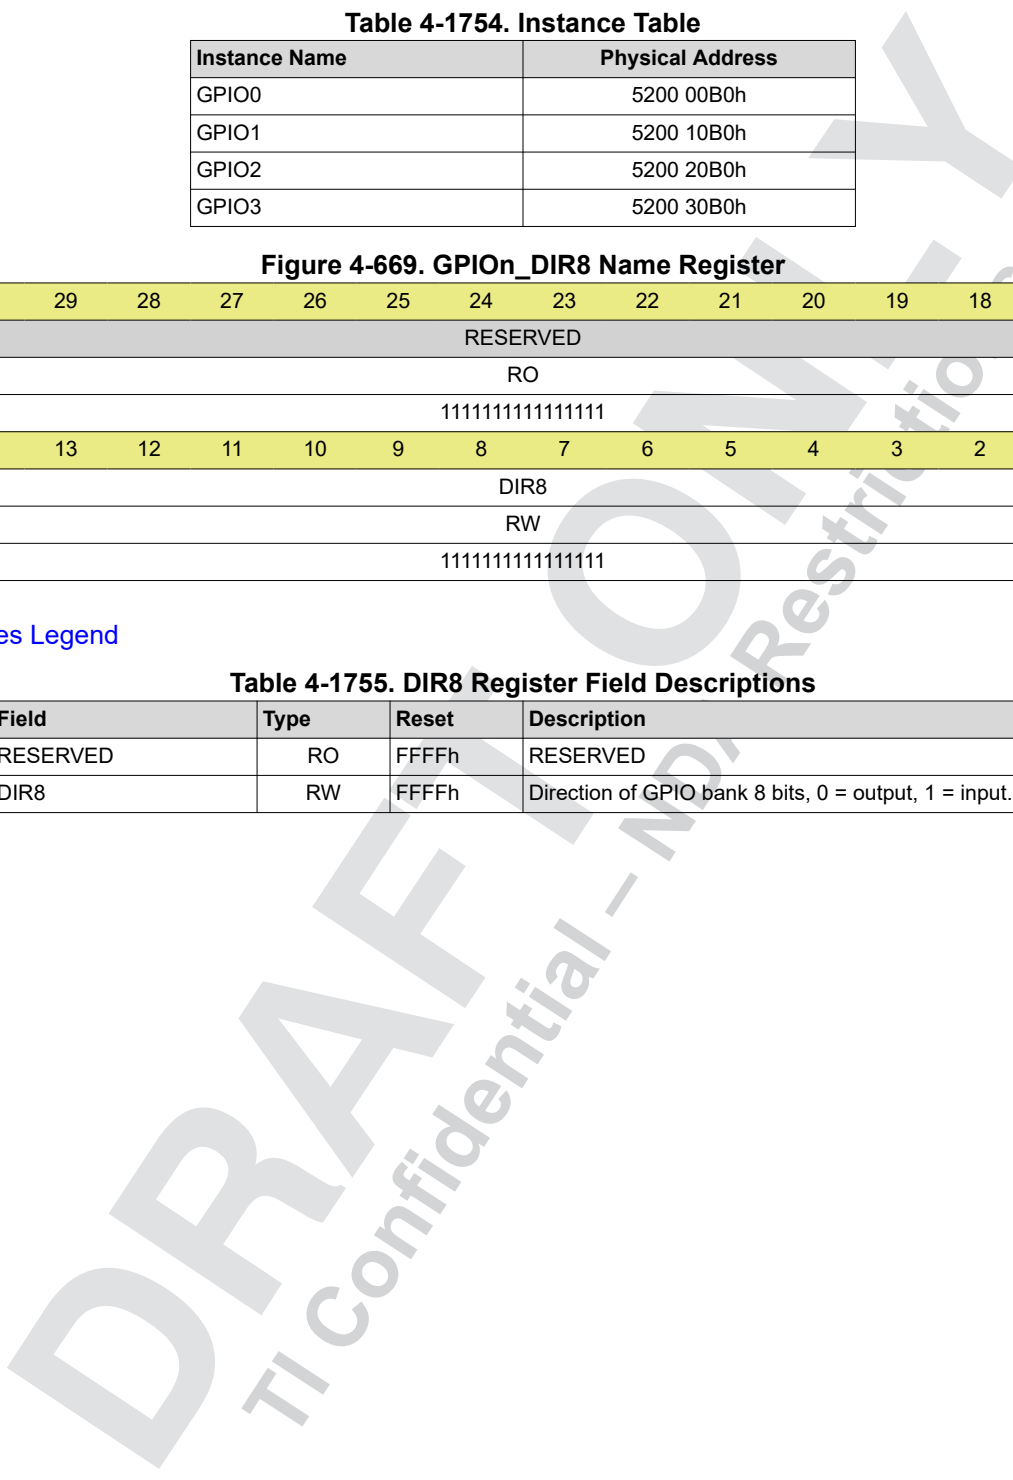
Table 4-1754. Instance Table

| Instance Name | Physical Address |
|---|---|
| GPIO0 | 5200 00B0h |
| GPIO1 | 5200 10B0h |
| GPIO2 | 5200 20B0h |
| GPIO3 | 5200 30B0h |

Figure 4-669. GPIOn_DIR8 Name Register

| 29 | 28 | 27 | 26 | 25 | 24 | 23 | 22 | 21 | 20 | 19 | 18 |
|---|---|---|---|---|---|---|---|---|---|---|---|
| RESERVED | | | | | | | | | | | |
| RO | | | | | | | | | | | |
| 1111111111111111 | | | | | | | | | | | |
| 13 | 12 | 11 | 10 | 9 | 8 | 7 | 6 | 5 | 4 | 3 | 2 |
| DIR8 | | | | | | | | | | | |
| RW | | | | | | | | | | | |
| 1111111111111111 | | | | | | | | | | | |

es Legend

Table 4-1755. DIR8 Register Field Descriptions

| Field | Type | Reset | Description |
|---|---|---|---|
| RESERVED | RO | FFFFh | RESERVED |
| DIR8 | RW | FFFFh | Direction of GPIO bank 8 bits, 0 = output, 1 = input. |

DRAFT ONLY
TI Confidential – NDA Restrictions